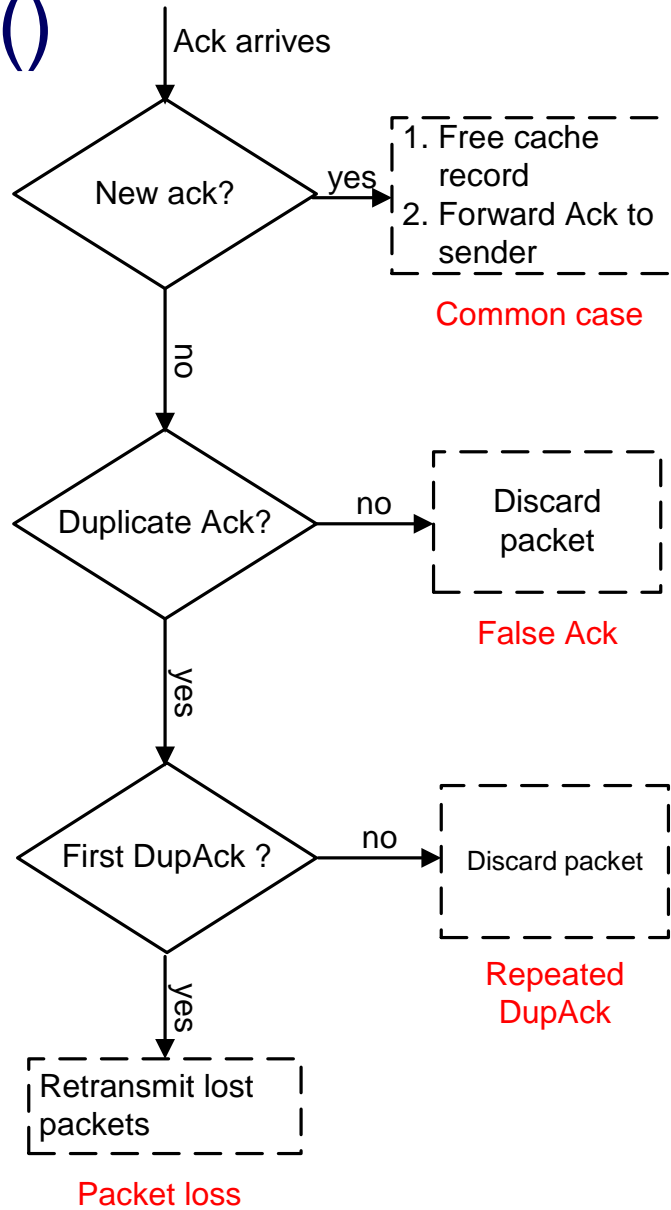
()

Ack arrives

New ack?

yes

1. Free cache record
2. Forward Ack to sender

Common case

no

Duplicate Ack?

no

Discard packet

False Ack

yes

First DupAck ?

no

Discard packet

Repeated DupAck

yes

Retransmit lost packets

Packet loss